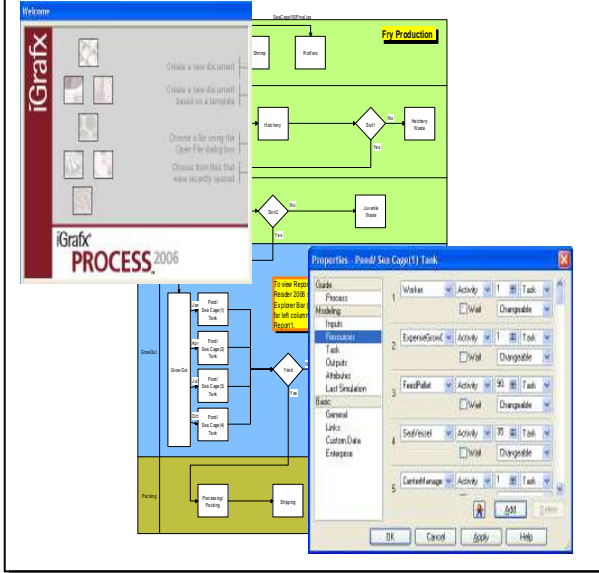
Welcome

iGrafx

Create a new document

Create a new document based on a template

Choose a file using the Open File dialog box

Choose from files that were recently opened

iGrafx PROCESS 2006

SeaCage(3)Final.ion

Fry Production

Shrimp

Mothers

Hatchery

Sort1

No

Hatchery Waste

Yes

Sort2

No

Juvenile Waste

Yes

To view Report Reader 2006 Explorer Bar far left column Report1.

GrowOut

Grow-Out

Jan

Pond/ Sea Cage(1) Tank

Apr

Pond/ Sea Cage(2) Tank

Jul

Pond/ Sea Cage(3) Tank

Oct

Pond/ Sea Cage(4) Tank

Yield

Yes

Packing

Processing/ Packing

Shipping

Properties - Pond/ Sea Cage(1) Tank

Guide
Process
Modeling
Inputs
Resources
Task
Outputs
Attributes
Last Simulation
Basic
General
Links
Custom Data
Enterprise

| | | | | |
|---|---|---|---|---|
| 1 | Worker | Activity | 1 | Task |
| | | Wait | | Changeable |
| 2 | ExpenseGrowC | Activity | 1 | Task |
| | | Wait | | Changeable |
| 3 | FeedPellet | Activity | 90 | Task |
| | | Wait | | Changeable |
| 4 | SeaVessel | Activity | 70 | Task |
| | | Wait | | Changeable |
| 5 | ContentManage | Activity | 1 | Task |

Add

Delete

OK

Cancel

Apply

Help